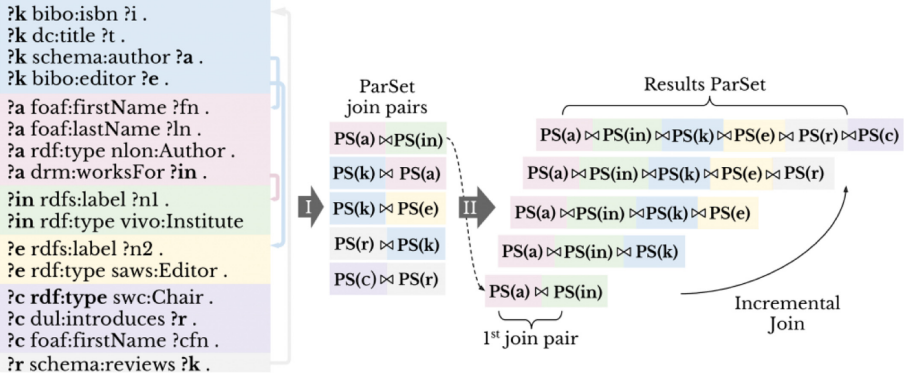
?k bibo:isbn ?i .
?k dc:title ?t .
?k schema:author ?a .
?k bibo:editor ?e .
?a foaf:firstName ?fn .
?a foaf:lastName ?ln .
?a rdf:type nlon:Author .
?a drm:worksFor ?in .
?in rdfs:label ?n1 .
?in rdf:type vivo:Institute
?e rdfs:label ?n2 .
?e rdf:type saws:Editor .
?c rdf:type swc:Chair .
?c dul:introduces ?r .
?c foaf:firstName ?cfn .
?r schema:reviews ?k .

I

ParSet join pairs

PS(a) $\bowtie$ PS(in)
PS(k) $\bowtie$ PS(a)
PS(k) $\bowtie$ PS(e)
PS(r) $\bowtie$ PS(k)
PS(c) $\bowtie$ PS(r)

II

Results ParSet

PS(a) $\bowtie$ PS(in) $\bowtie$ PS(k) $\bowtie$ PS(e) $\bowtie$ PS(r) $\bowtie$ PS(c)
PS(a) $\bowtie$ PS(in) $\bowtie$ PS(k) $\bowtie$ PS(e) $\bowtie$ PS(r)
PS(a) $\bowtie$ PS(in) $\bowtie$ PS(k) $\bowtie$ PS(e)
PS(a) $\bowtie$ PS(in) $\bowtie$ PS(k)
PS(a) $\bowtie$ PS(in)

1$^{st}$ join pair

Incremental Join